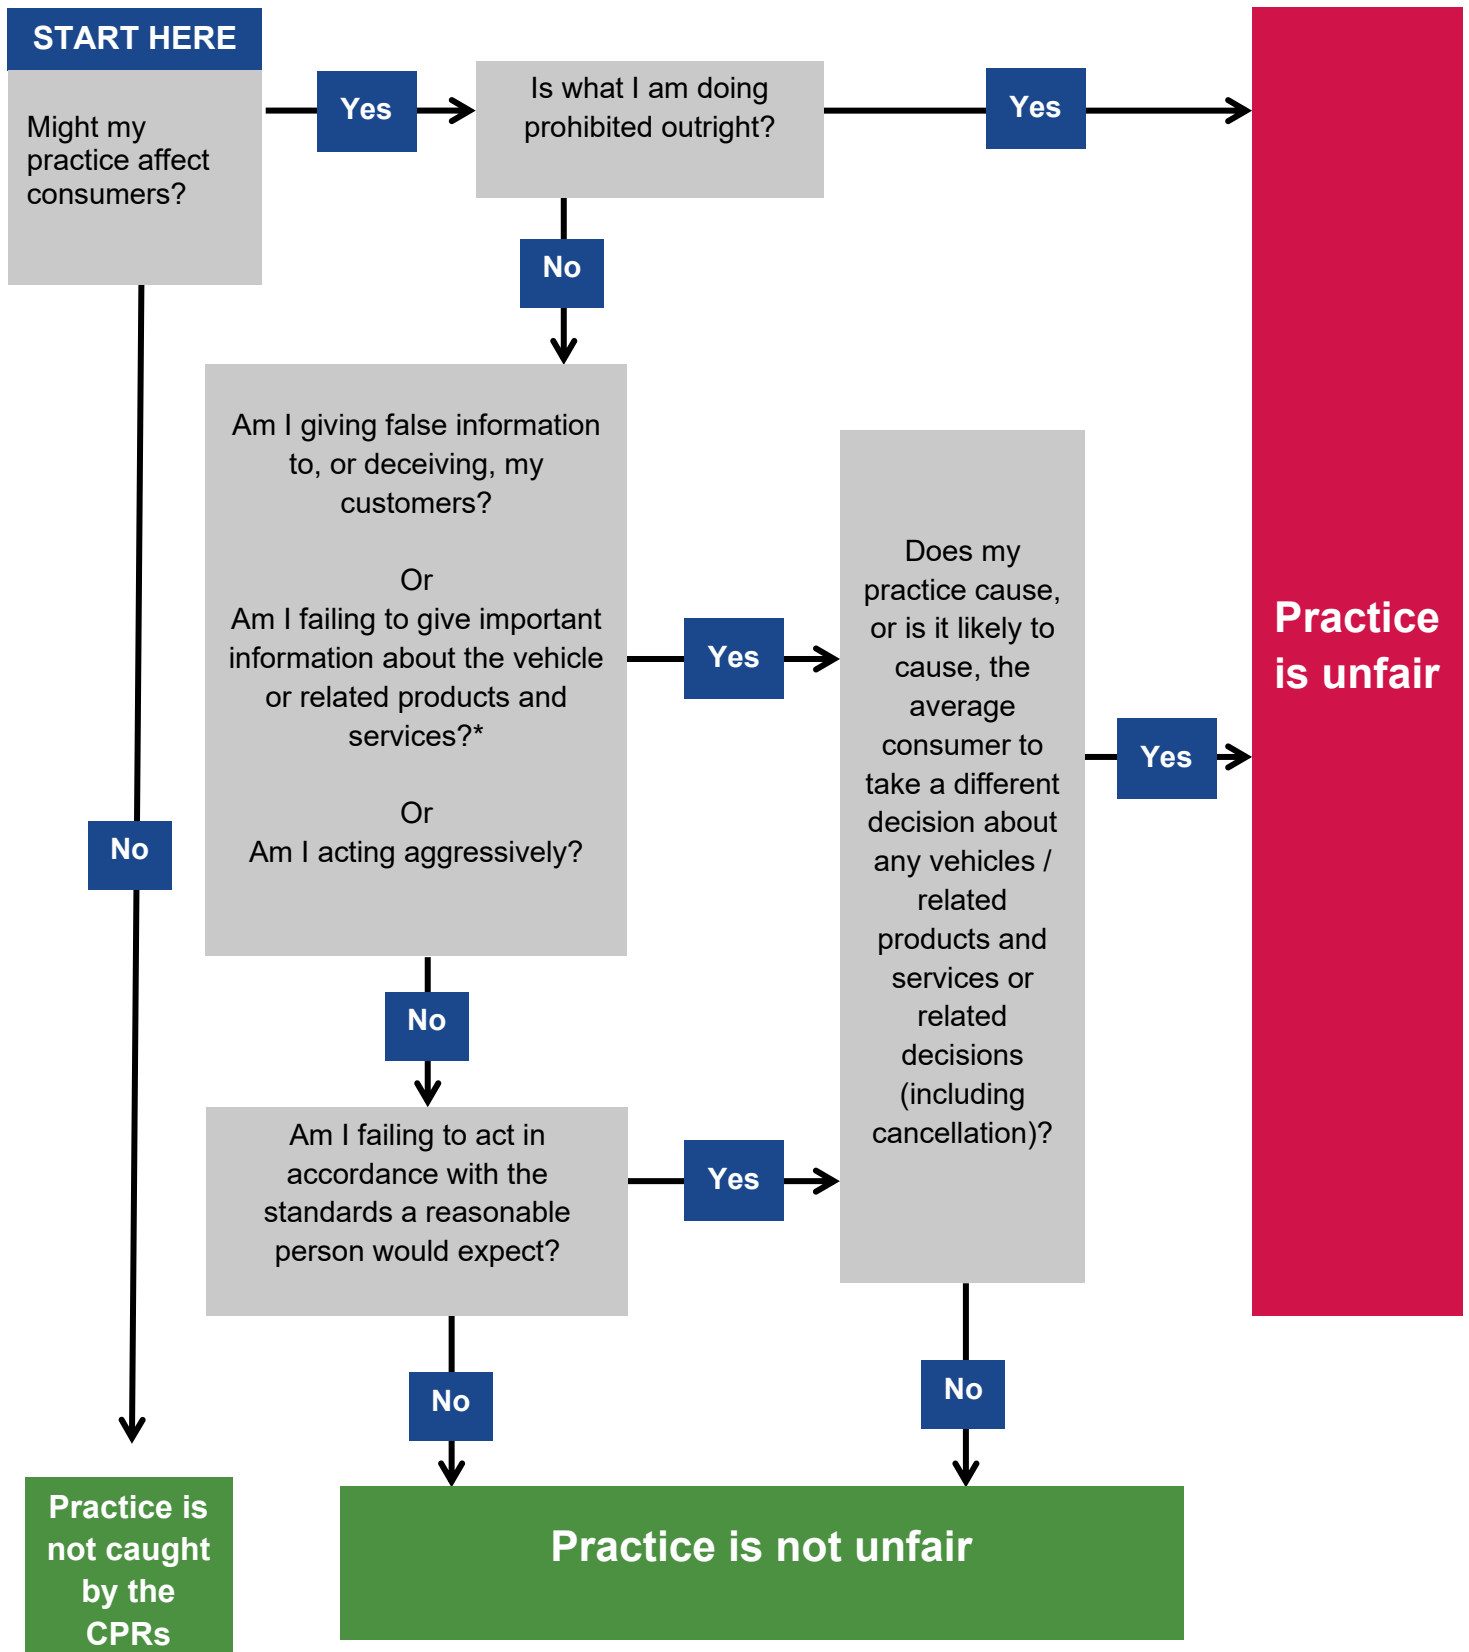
START HERE

Might my practice affect consumers?

Yes

Is what I am doing prohibited outright?

Yes

No

Am I giving false information to, or deceiving, my customers?

Or

Am I failing to give important information about the vehicle or related products and services?*

Or

Am I acting aggressively?

Yes

Does my practice cause, or is it likely to cause, the average consumer to take a different decision about any vehicles / related products and services or related decisions (including cancellation)?

Yes

Practice is unfair

No

No

Am I failing to act in accordance with the standards a reasonable person would expect?

Yes

No

No

Practice is not caught by the CPRs

Practice is not unfair